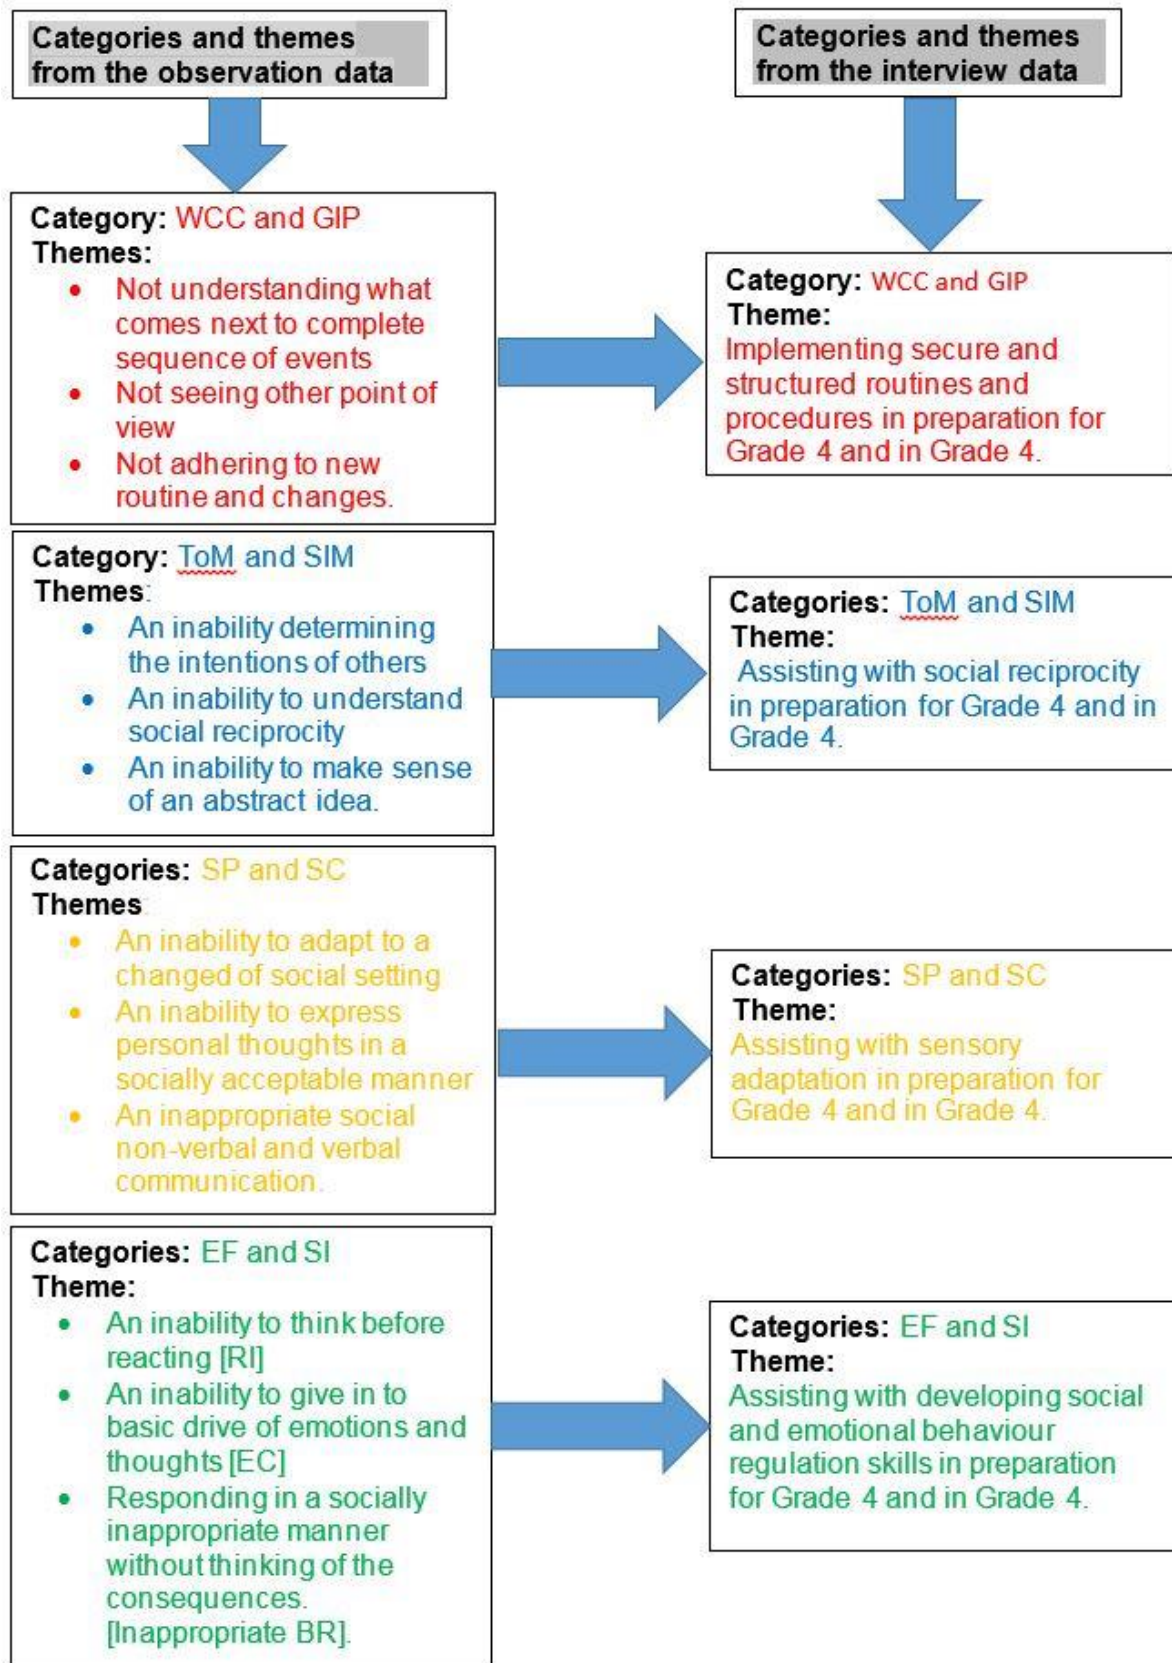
Categories and themes from the observation data

Categories and themes from the interview data

Category: WCC and GIP
Themes:
- Not understanding what comes next to complete sequence of events
- Not seeing other point of view
- Not adhering to new routine and changes.

Category: WCC and GIP
Theme:
Implementing secure and structured routines and procedures in preparation for Grade 4 and in Grade 4.

Category: ToM and SIM
Themes:
- An inability determining the intentions of others
- An inability to understand social reciprocity
- An inability to make sense of an abstract idea.

Categories: ToM and SIM
Theme:
Assisting with social reciprocity in preparation for Grade 4 and in Grade 4.

Categories: SP and SC
Themes
- An inability to adapt to a changed of social setting
- An inability to express personal thoughts in a socially acceptable manner
- An inappropriate social non-verbal and verbal communication.

Categories: SP and SC
Theme:
Assisting with sensory adaptation in preparation for Grade 4 and in Grade 4.

Categories: EF and SI
Theme:
- An inability to think before reacting [RI]
- An inability to give in to basic drive of emotions and thoughts [EC]
- Responding in a socially inappropriate manner without thinking of the consequences. [Inappropriate BR].

Categories: EF and SI
Theme:
Assisting with developing social and emotional behaviour regulation skills in preparation for Grade 4 and in Grade 4.